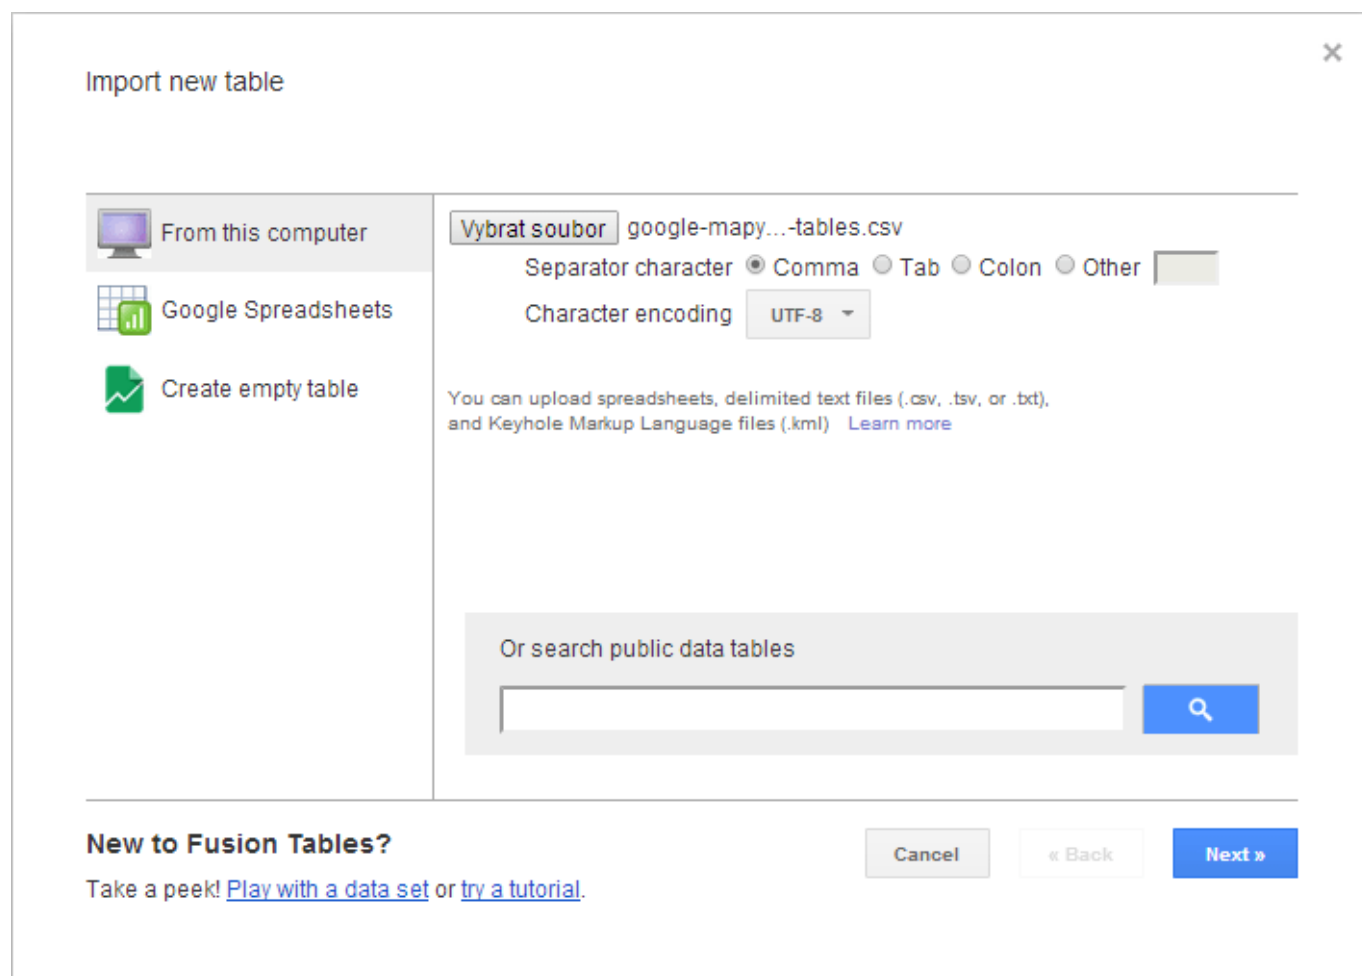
Import new table

×

From this computer

Google Spreadsheets

Create empty table

Vybrat soubor google-mapy...-tables.csv

Separator character Comma Tab Colon Other

Character encoding UTF-8

You can upload spreadsheets, delimited text files (.csv, .tsv, or .txt), and Keyhole Markup Language files (.kml) Learn more

Or search public data tables

New to Fusion Tables?

Take a peek! Play with a data set or try a tutorial.

Cancel « Back Next »